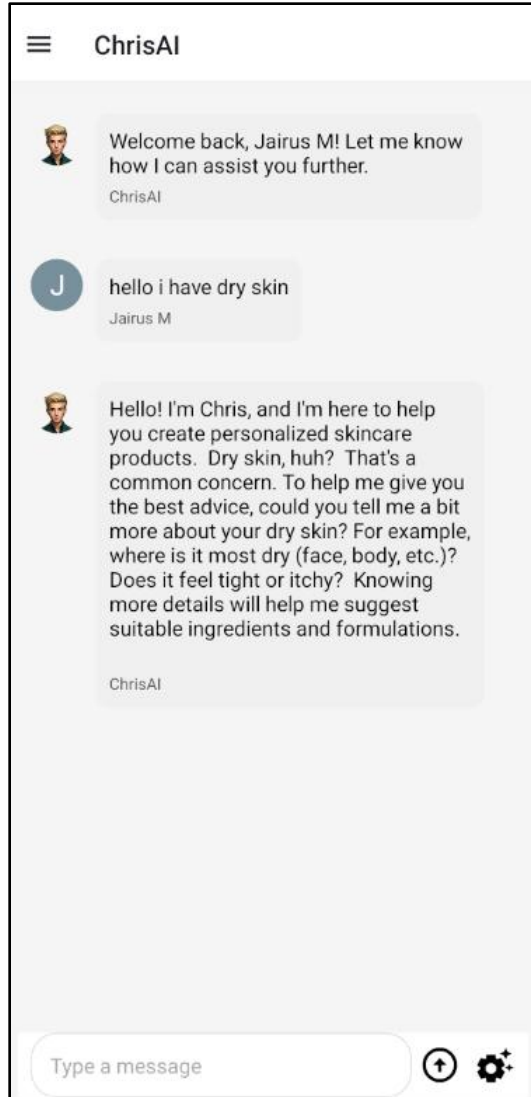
ChrisAI

Welcome back, Jairus M! Let me know how I can assist you further.
ChrisAI

J

hello i have dry skin
Jairus M

Hello! I'm Chris, and I'm here to help you create personalized skincare products. Dry skin, huh? That's a common concern. To help me give you the best advice, could you tell me a bit more about your dry skin? For example, where is it most dry (face, body, etc.)? Does it feel tight or itchy? Knowing more details will help me suggest suitable ingredients and formulations.

ChrisAI

Type a message